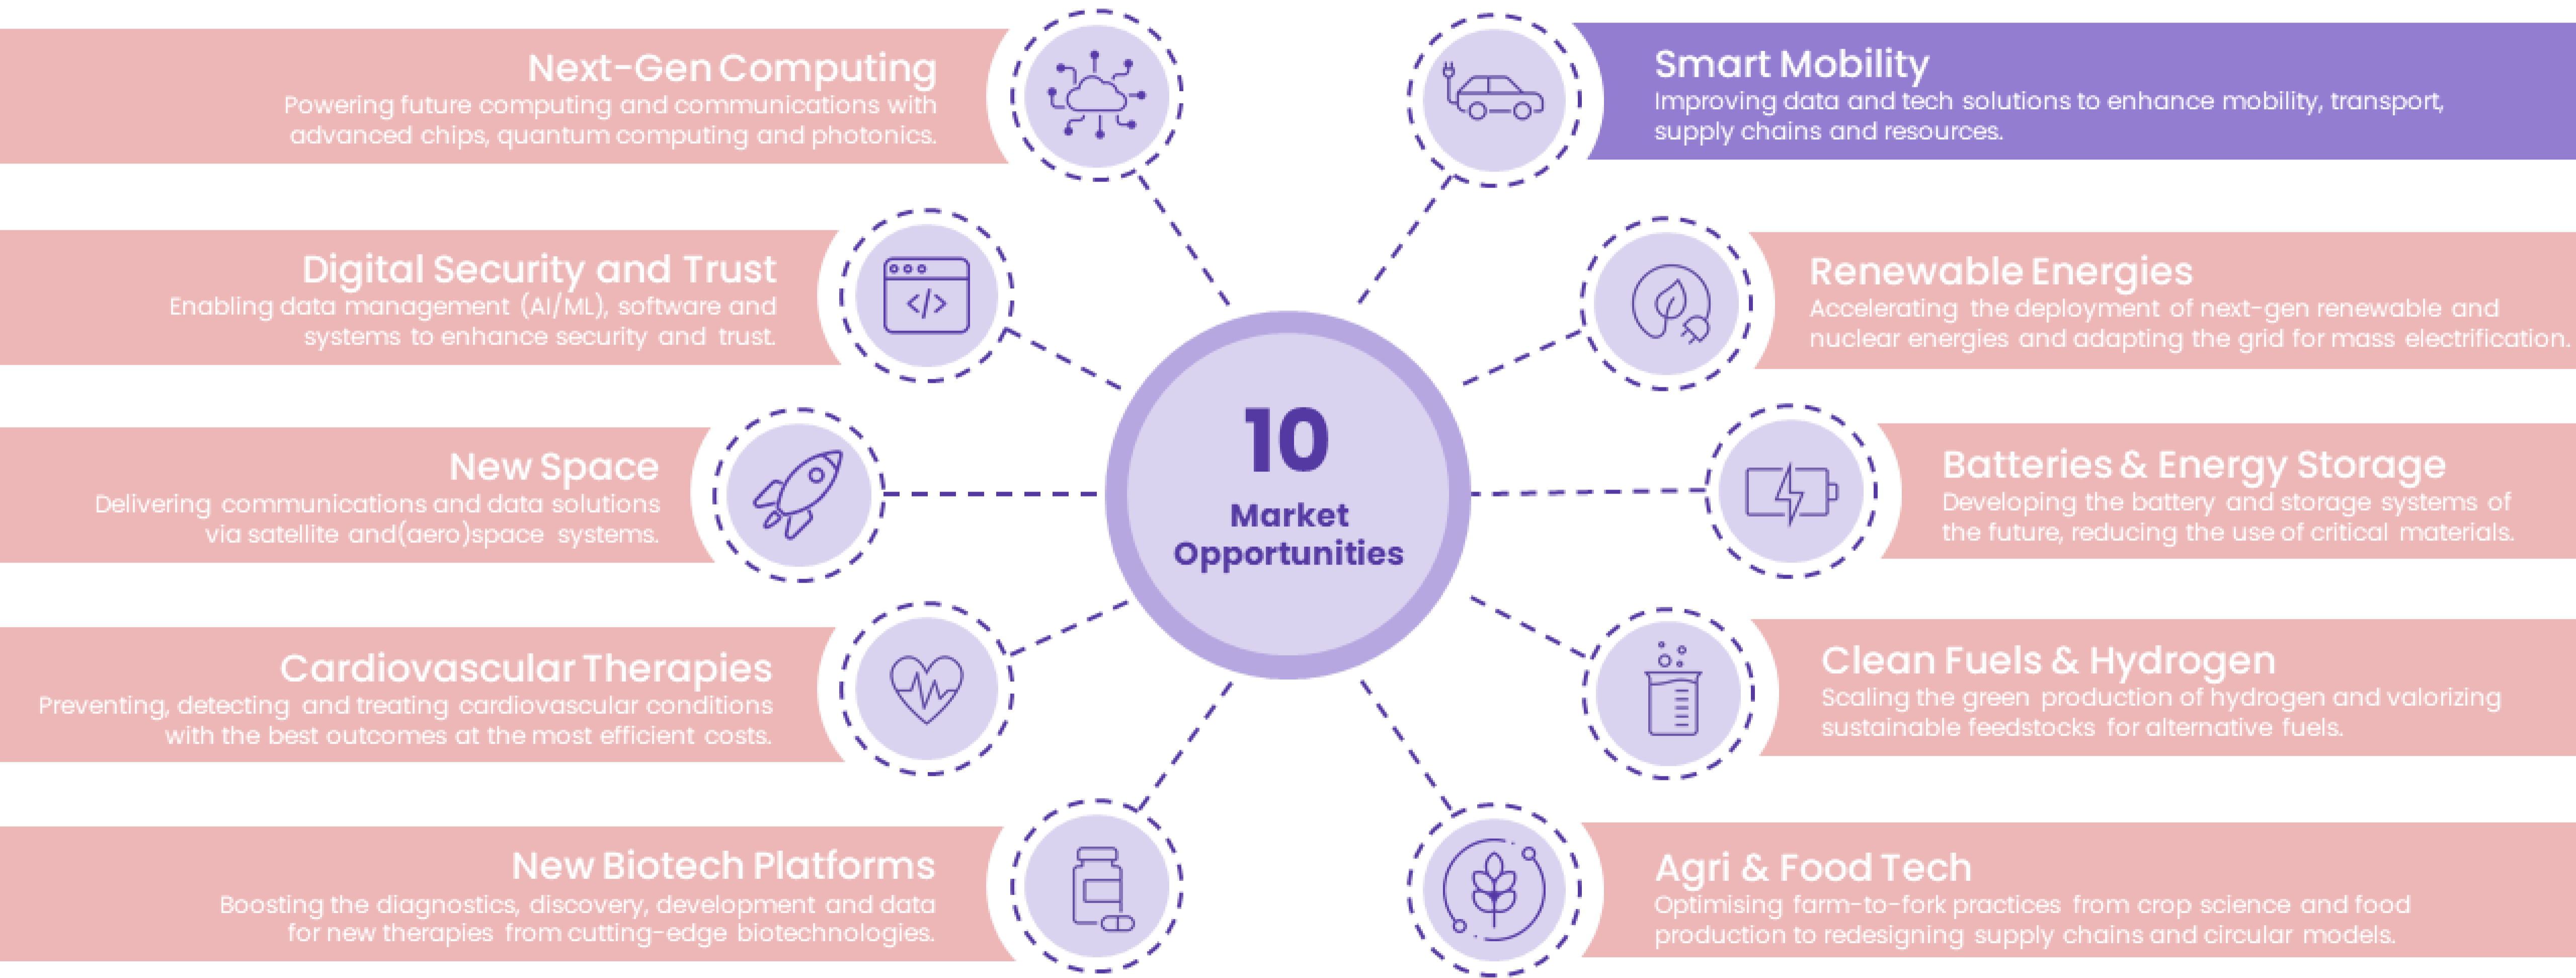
Next-Gen Computing
Powering future computing and communications with advanced chips, quantum computing and photonics.

Smart Mobility
Improving data and tech solutions to enhance mobility, transport, supply chains and resources.

Digital Security and Trust
Enabling data management (AI/ML), software and systems to enhance security and trust.

Renewable Energies
Accelerating the deployment of next-gen renewable and nuclear energies and adapting the grid for mass electrification.

10
Market
Opportunities

New Space
Delivering communications and data solutions via satellite and(aero)space systems.

Batteries & Energy Storage
Developing the battery and storage systems of the future, reducing the use of critical materials.

Cardiovascular Therapies
Preventing, detecting and treating cardiovascular conditions with the best outcomes at the most efficient costs.

Clean Fuels & Hydrogen
Scaling the green production of hydrogen and valorizing sustainable feedstocks for alternative fuels.

New Biotech Platforms
Boosting the diagnostics, discovery, development and data for new therapies from cutting-edge biotechnologies.

Agri & Food Tech
Optimising farm-to-fork practices from crop science and food production to redesigning supply chains and circular models.